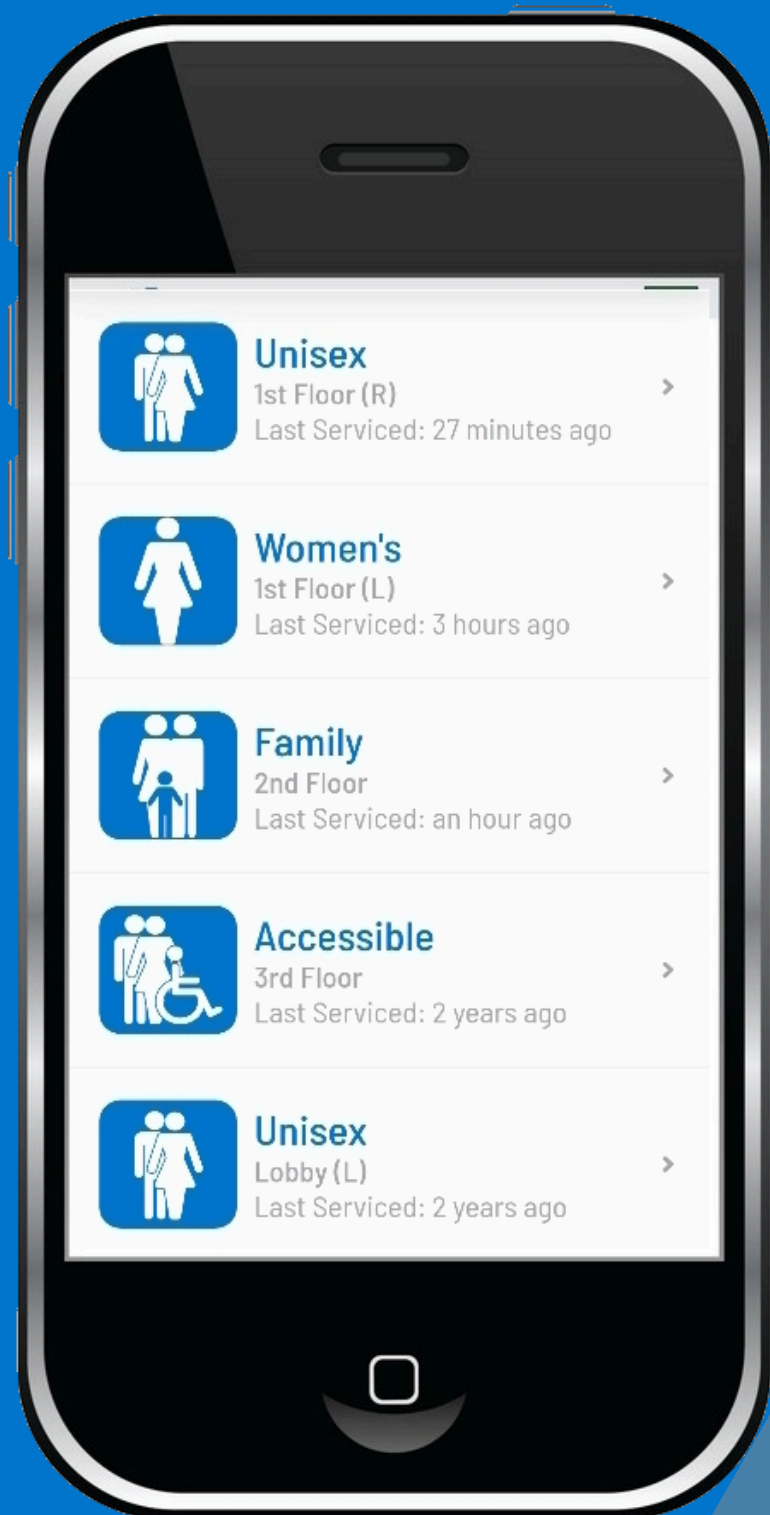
Unisex
1st Floor (R)
Last Serviced: 27 minutes ago

Women's
1st Floor (L)
Last Serviced: 3 hours ago

Family
2nd Floor
Last Serviced: an hour ago

Accessible
3rd Floor
Last Serviced: 2 years ago

Unisex
Lobby (L)
Last Serviced: 2 years ago